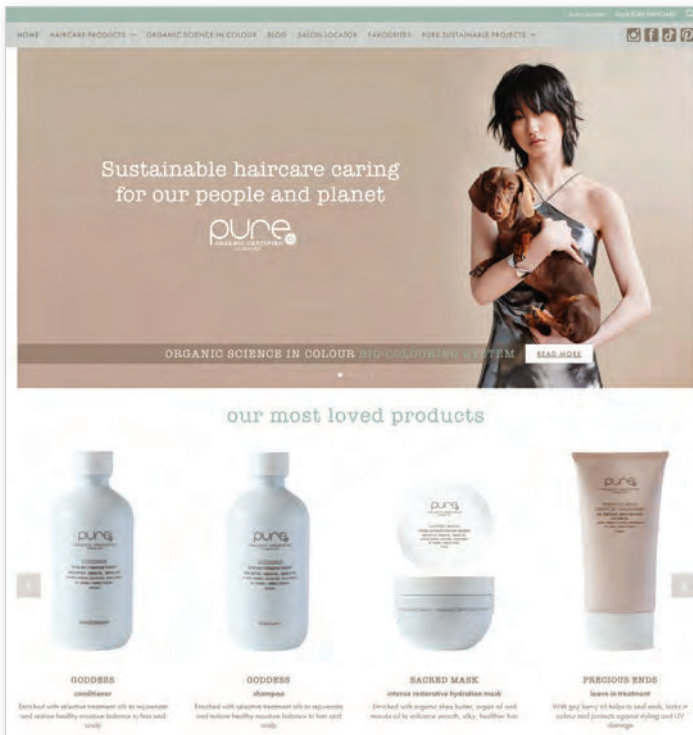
Salon Locator | Login | Stylist Portal

HOME HAIRCARE PRODUCTS ORGANIC SCIENCE IN COLOUR BLOG SALON LOCATOR FAVOURITES PURE SUSTAINABLE PROJECTS

Sustainable haircare caring for our people and planet

pure

ORGANIC SCIENCE IN COLOUR BIO-COLOURING SYSTEM READ MORE

our most loved products

pure

pure

pure

pure

GODDESS
conditioner
Enriched with selective treatment oils to rejuvenate and restore healthy moisture balance to hair and scalp

GODDESS
shampoo
Enriched with selective treatment oils to rejuvenate and restore healthy moisture balance to hair and scalp

SACRED MASK
intense restorative hydration mask
Enriched with organic shea butter, argan oil and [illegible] oil to enhance smooth, silky, healthier hair

PRECIOUS ENDS
leave in treatment
With goji berry oil helps to seal ends, locks in colour and protects against styling and UV damage